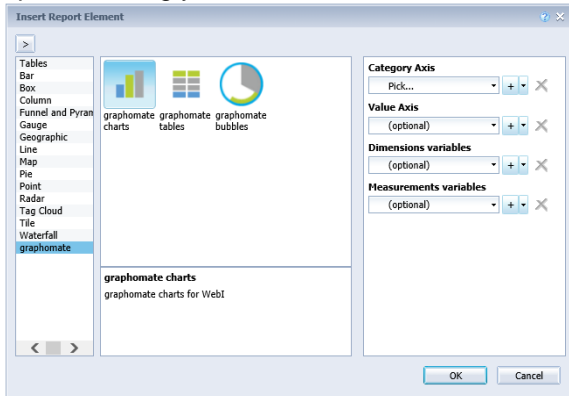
Insert Report Element

>

Tables
Bar
Box
Column
Funnel and Pyram
Gauge
Geographic
Line
Map
Pie
Point
Radar
Tag Cloud
Tile
Waterfall
graphomate

graphomate charts
graphomate tables
graphomate bubbles

graphomate charts
graphomate charts for WebI

Category Axis
Pick...
Value Axis
(optional)
Dimensions variables
(optional)
Measurements variables
(optional)

OK
Cancel